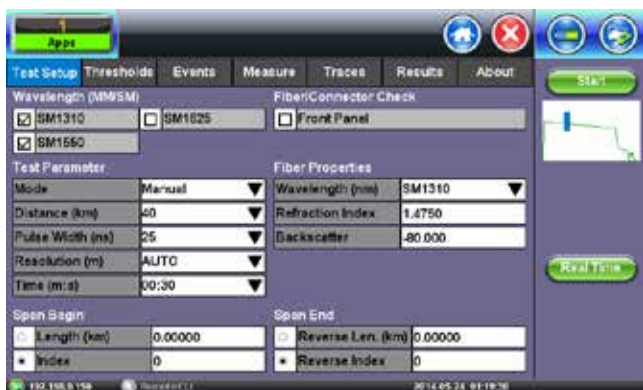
1
Apps

Test Setup | Thresholds | Events | Measure | Traces | Results | About

Start

Wavelength (MM/SM)

☑ SM1310
☐ SM1625
☑ SM1550

Fiber/Connector Check

☐ Front Panel

Test Parameter

| | |
|---|---|
| Mode | Manual |
| Distance (km) | 40 |
| Pulse Width (ns) | 25 |
| Resolution (m) | AUTO |
| Time (m:s) | 00:30 |

Fiber Properties

| | |
|---|---|
| Wavelength (nm) | SM1310 |
| Refraction Index | 1.4750 |
| Backscatter | -80.000 |

Real Time

Span Begin

| | |
|---|---|
| Length (km) | 0.00000 |
| Index | 0 |

Span End

| | |
|---|---|
| Reverse Len. (km) | 0.00000 |
| Reverse Index | 0 |

192.168.0.156 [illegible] 2014-05-24 01:19:16